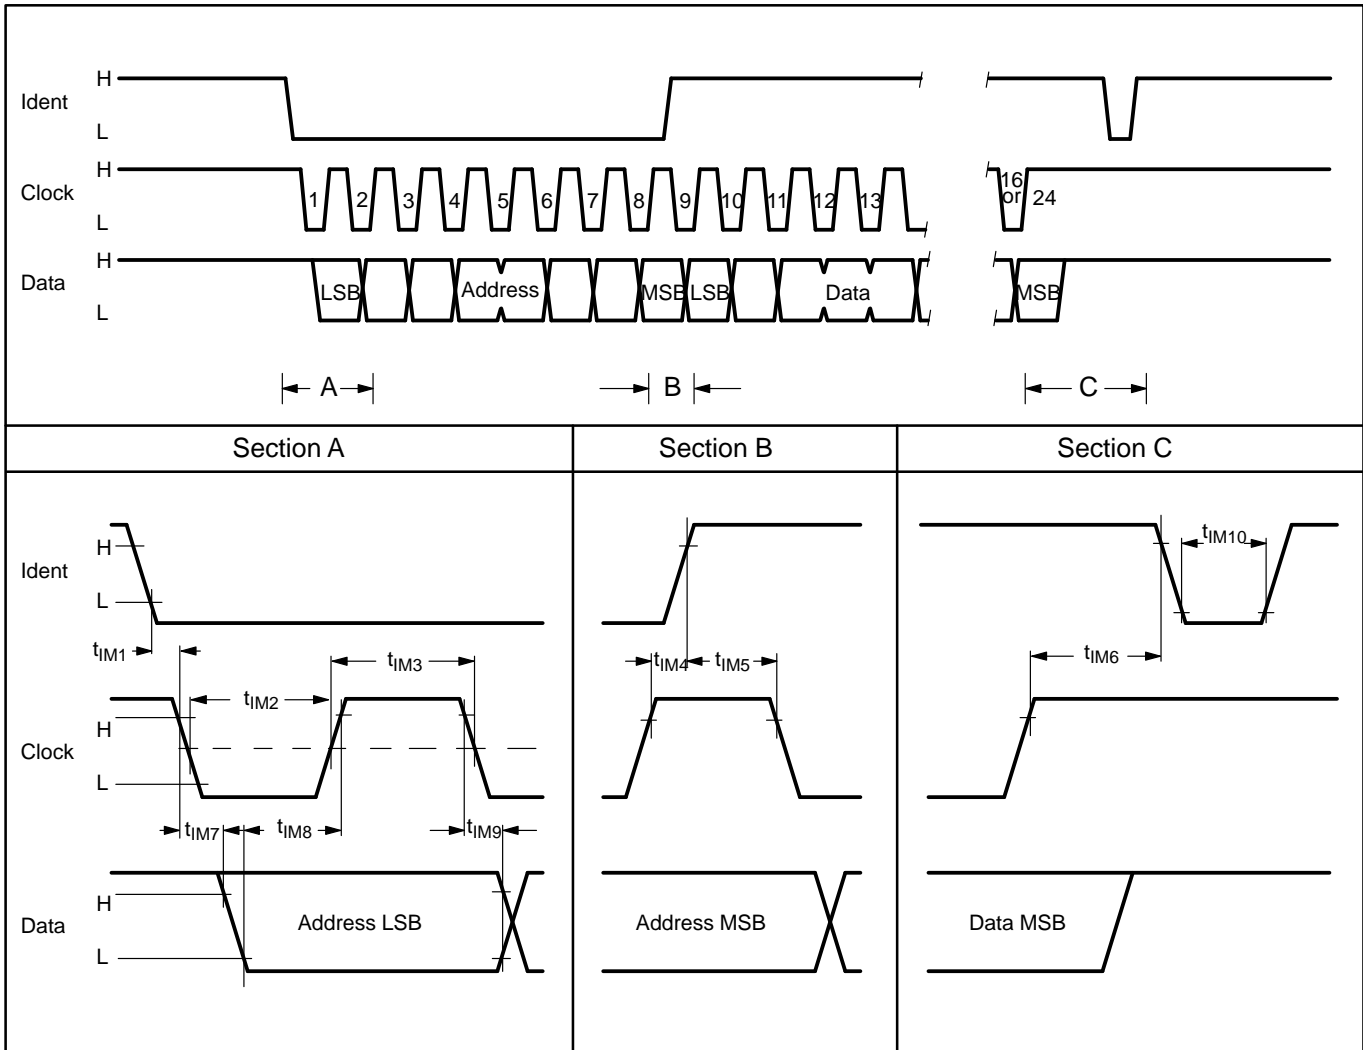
H
Ident
L
H
Clock
L
1 2 3 4 5 6 7 8 9 10 11 12 13
16 or 24
H
Data
L
LSB
Address
MSB LSB
Data
MSB
A
B
C

Section A

Section B

Section C

H
Ident
L
$t_{IM1}$
$t_{IM2}$
$t_{IM3}$
H
Clock
L
$t_{IM7}$
$t_{IM8}$
$t_{IM9}$
H
Data
L
Address LSB

$t_{IM4}$
$t_{IM5}$
Address MSB

$t_{IM10}$
$t_{IM6}$
Data MSB